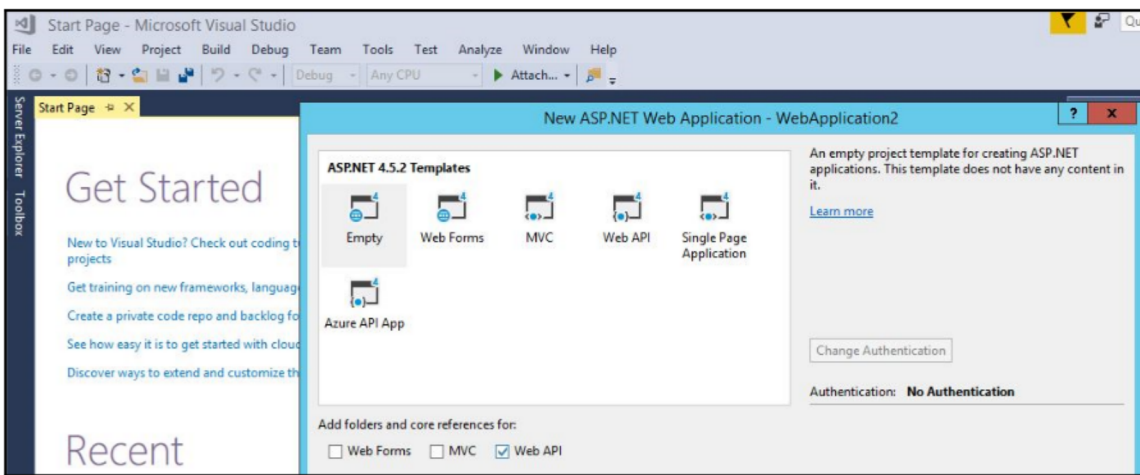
Start Page - Microsoft Visual Studio

Qu

File Edit View Project Build Debug Team Tools Test Analyze Window Help

Debug Any CPU Attach...

Server Explorer Toolbox

Start Page

Get Started

New to Visual Studio? Check out coding t projects

Get training on new frameworks, language

Create a private code repo and backlog fo

See how easy it is to get started with cloud

Discover ways to extend and customize th

Recent

New ASP.NET Web Application - WebApplication2

? x

ASP.NET 4.5.2 Templates

Empty Web Forms MVC Web API Single Page Application

Azure API App

An empty project template for creating ASP.NET applications. This template does not have any content in it.

Learn more

Change Authentication

Authentication: No Authentication

Add folders and core references for:

Web Forms MVC Web API